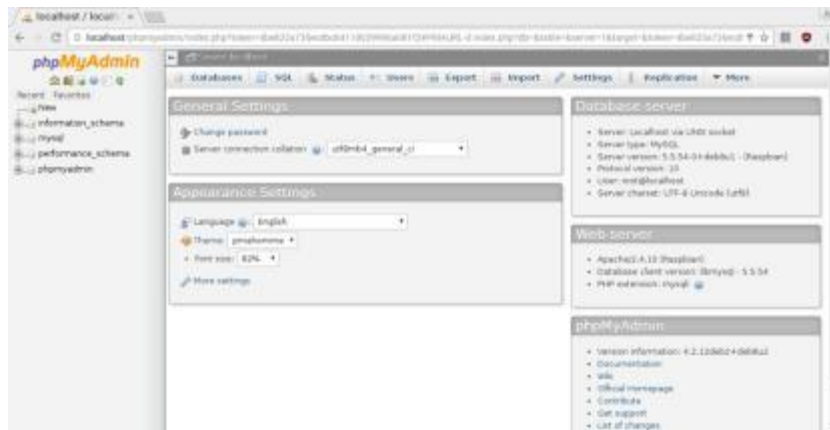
localhost / locall ×

localhost/phpmyadmin/index.php?token=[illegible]

phpMyAdmin

Recent Favorites

New
information_schema
mysql
performance_schema
phpmyadmin

Server: localhost

Databases SQL Status Users Export Import Settings Replication More

General Settings

Change password
Server connection collation: utf8mb4_general_ci

Appearance Settings

Language: English
Theme: pmahomme
Font size: 82%
More settings

Database server

Server: Localhost via UNIX socket
Server type: MySQL
Server version: 5.5.54-0+deb8u1 - (Raspbian)
Protocol version: 10
User: root@localhost
Server charset: UTF-8 Unicode (utf8)

Web server

Apache/2.4.10 (Raspbian)
Database client version: libmysql - 5.5.54
PHP extension: mysqli

phpMyAdmin

Version information: 4.2.12deb2+deb8u2
Documentation
Wiki
Official Homepage
Contribute
Get support
List of changes